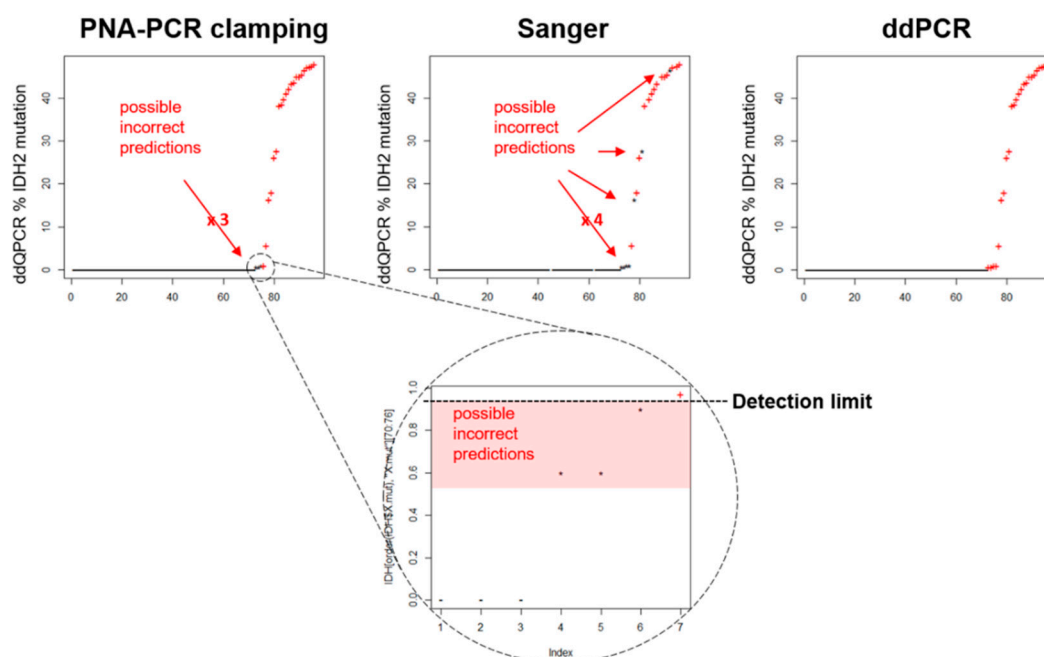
PNA-PCR clamping

Sanger

ddPCR

ddQPCR % IDH2 mutation

possible incorrect predictions

x 3

0 10 20 30 40

0 20 40 60 80

ddQPCR % IDH2 mutation

possible incorrect predictions

x 4

0 10 20 30 40

0 20 40 60 80

ddQPCR % IDH2 mutation

0 10 20 30 40

0 20 40 60 80

Detection limit

possible incorrect predictions

IDH[order(IDH$X.mut), "X.mut"][70:76]

0.0 0.2 0.4 0.6 0.8 1.0

1 2 3 4 5 6 7

Index